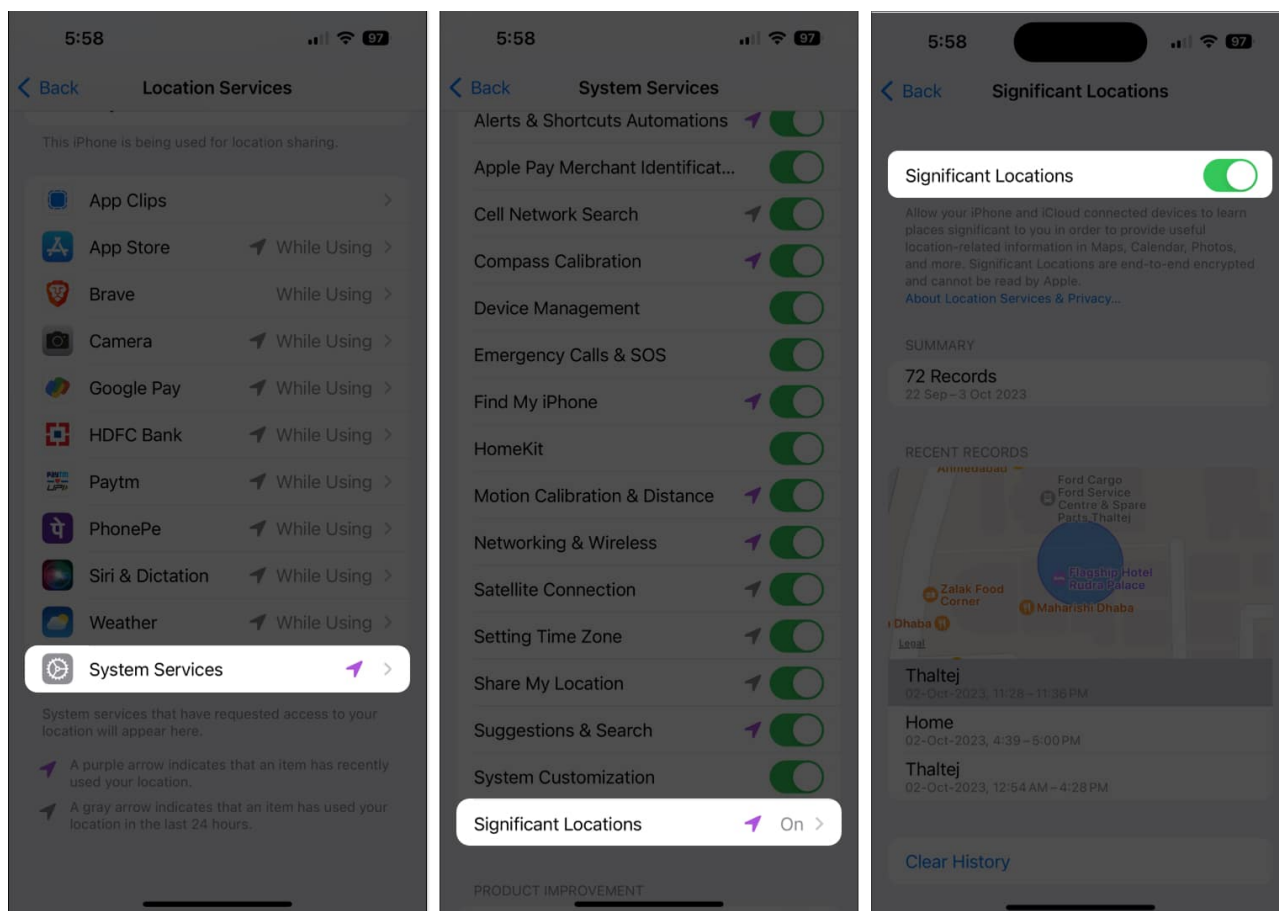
5:58

97

Back Location Services

This iPhone is being used for location sharing.

App Clips

App Store While Using

Brave While Using

Camera While Using

Google Pay While Using

HDFC Bank While Using

Paytm While Using

PhonePe While Using

Siri & Dictation While Using

Weather While Using

System Services

System services that have requested access to your location will appear here.

A purple arrow indicates that an item has recently used your location.

A gray arrow indicates that an item has used your location in the last 24 hours.

5:58

97

Back System Services

Alerts & Shortcuts Automations

Apple Pay Merchant Identificat...

Cell Network Search

Compass Calibration

Device Management

Emergency Calls & SOS

Find My iPhone

HomeKit

Motion Calibration & Distance

Networking & Wireless

Satellite Connection

Setting Time Zone

Share My Location

Suggestions & Search

System Customization

Significant Locations On

PRODUCT IMPROVEMENT

5:58

97

Back Significant Locations

Significant Locations

Allow your iPhone and iCloud connected devices to learn places significant to you in order to provide useful location-related information in Maps, Calendar, Photos, and more. Significant Locations are end-to-end encrypted and cannot be read by Apple.
About Location Services & Privacy...

SUMMARY

72 Records
22 Sep – 3 Oct 2023

RECENT RECORDS

Ahmedabad

Ford Cargo Ford Service Centre & Spare Parts Thaltej

Flagship Hotel Rudra Palace

Zalak Food Corner

Maharishi Dhaba

Dhaba

Legal

Thaltej
02-Oct-2023, 11:28 – 11:36 PM

Home
02-Oct-2023, 4:39 – 5:00 PM

Thaltej
02-Oct-2023, 12:54 AM – 4:28 PM

Clear History